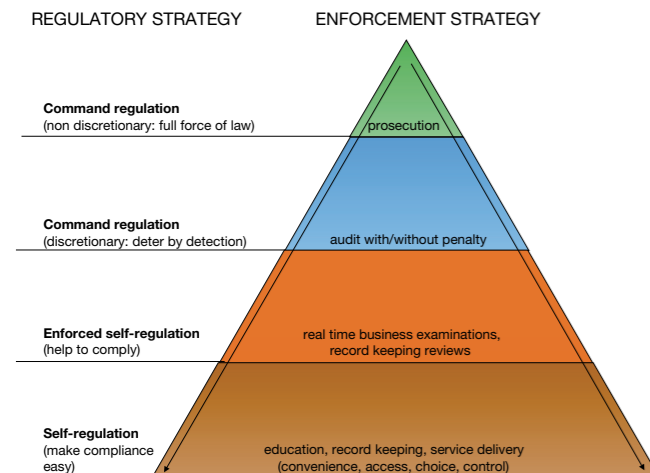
REGULATORY STRATEGY

ENFORCEMENT STRATEGY

**Command regulation**
(non discretionary: full force of law)

prosecution

**Command regulation**
(discretionary: deter by detection)

audit with/without penalty

**Enforced self-regulation**
(help to comply)

real time business examinations, record keeping reviews

**Self-regulation**
(make compliance easy)

education, record keeping, service delivery (convenience, access, choice, control)